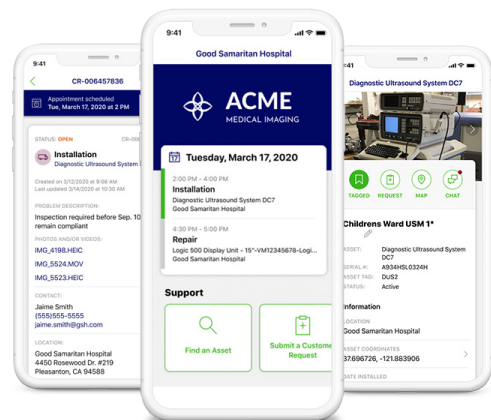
9:41

CR-006457836

Appointment scheduled
Tue, March 17, 2020 at 2 PM

STATUS: OPEN
CR-00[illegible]

Installation
Diagnostic Ultrasound System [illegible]

Created on 3/12/2020 at 9:08 AM
Last updated 3/14/2020 at 10:30 AM

PROBLEM DESCRIPTION:
Inspection required before Sep. 10 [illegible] remain compliant

PHOTOS AND/OR VIDEOS:
IMG_4198.HEIC
IMG_5524.MOV
IMG_5523.HEIC

CONTACT:
Jaime Smith
(555)555-5555
jaime.smith@gsh.com

LOCATION:
Good Samaritan Hospital
4450 Rosewood Dr. #219
Pleasanton, CA 94588

9:41

Good Samaritan Hospital

ACME
MEDICAL IMAGING

Tuesday, March 17, 2020

2:00 PM - 4:00 PM
Installation
Diagnostic Ultrasound System DC7
Good Samaritan Hospital

4:30 PM - 5:00 PM
Repair
Logic 500 Display Unit - 15"-VM12345678-Logi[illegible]
Good Samaritan Hospital

Support

Find an Asset

Submit a Custome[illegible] Request

9:41

Diagnostic Ultrasound System DC7

TAGGED
REQUEST
MAP
CHAT

Childrens Ward USM 1*

ASSET: Diagnostic Ultrasound System DC7
SERIAL #: A934H5L0324H
ASSET TAG: DUS2
STATUS: Active

Information

LOCATION
Good Samaritan Hospital

ASSET COORDINATES
37696726, -121.883906

DATE INSTALLED